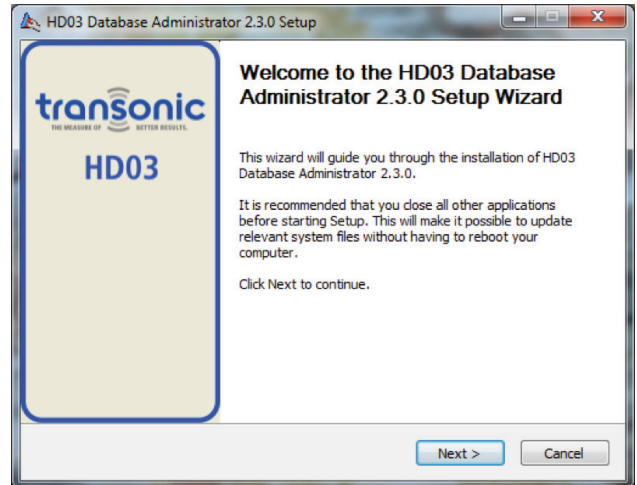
HD03 Database Administrator 2.3.0 Setup

transonic
THE MEASURE OF BETTER RESULTS.
HD03

Welcome to the HD03 Database Administrator 2.3.0 Setup Wizard

This wizard will guide you through the installation of HD03 Database Administrator 2.3.0.

It is recommended that you close all other applications before starting Setup. This will make it possible to update relevant system files without having to reboot your computer.

Click Next to continue.

Next >
Cancel